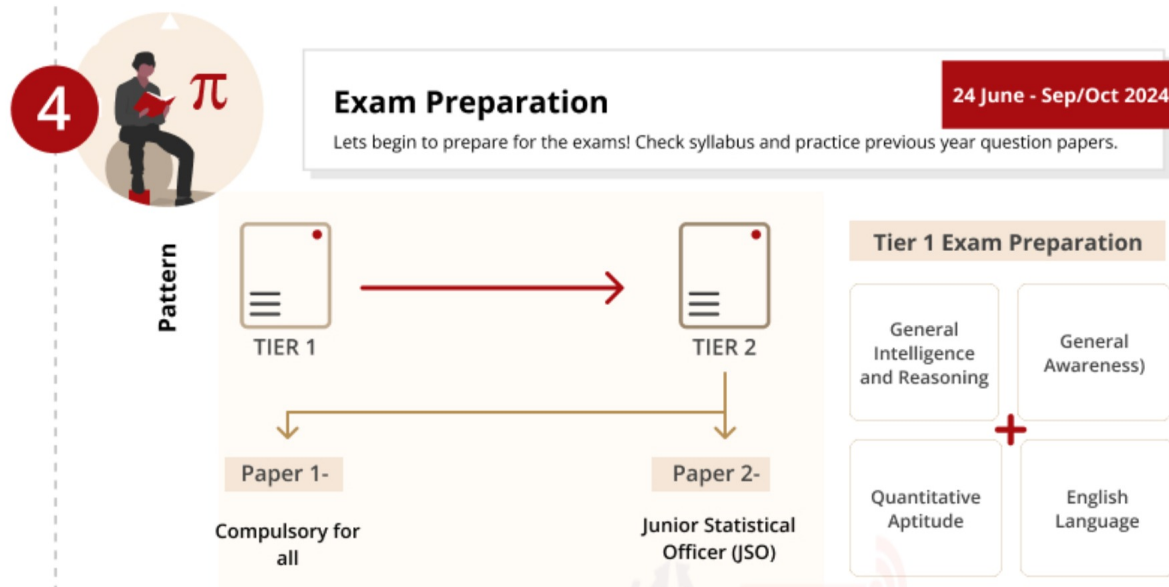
4

$\pi$

Exam Preparation

24 June - Sep/Oct 2024

Lets begin to prepare for the exams! Check syllabus and practice previous year question papers.

Pattern

TIER 1

TIER 2

Paper 1-

Compulsory for all

Paper 2-

Junior Statistical Officer (JSO)

Tier 1 Exam Preparation

General Intelligence and Reasoning

General Awareness)

Quantitative Aptitude

English Language